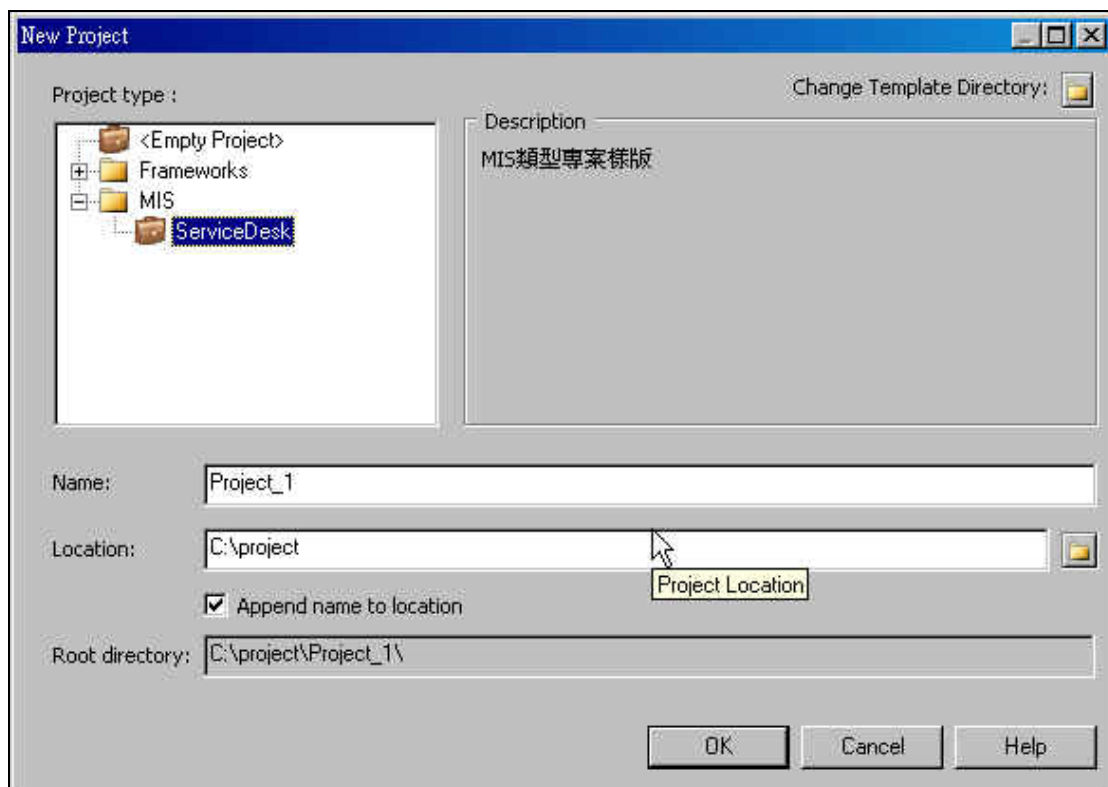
New Project

Project type :

Change Template Directory:

<Empty Project>
Frameworks
MIS
ServiceDesk

Description
MIS類型專案樣版

Name: Project_1

Location: C:\project

Project Location

Append name to location

Root directory: C:\project\Project_1\

OK
Cancel
Help